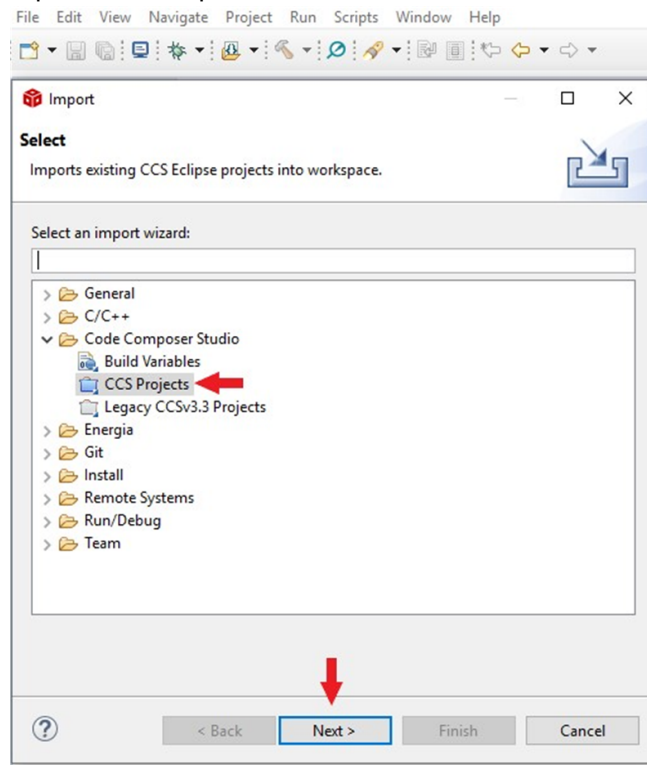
File Edit View Navigate Project Run Scripts Window Help

Import

Select

Imports existing CCS Eclipse projects into workspace.

Select an import wizard:

General
C/C++
Code Composer Studio
Build Variables
CCS Projects
Legacy CCSv3.3 Projects
Energia
Git
Install
Remote Systems
Run/Debug
Team

?
< Back
Next >
Finish
Cancel